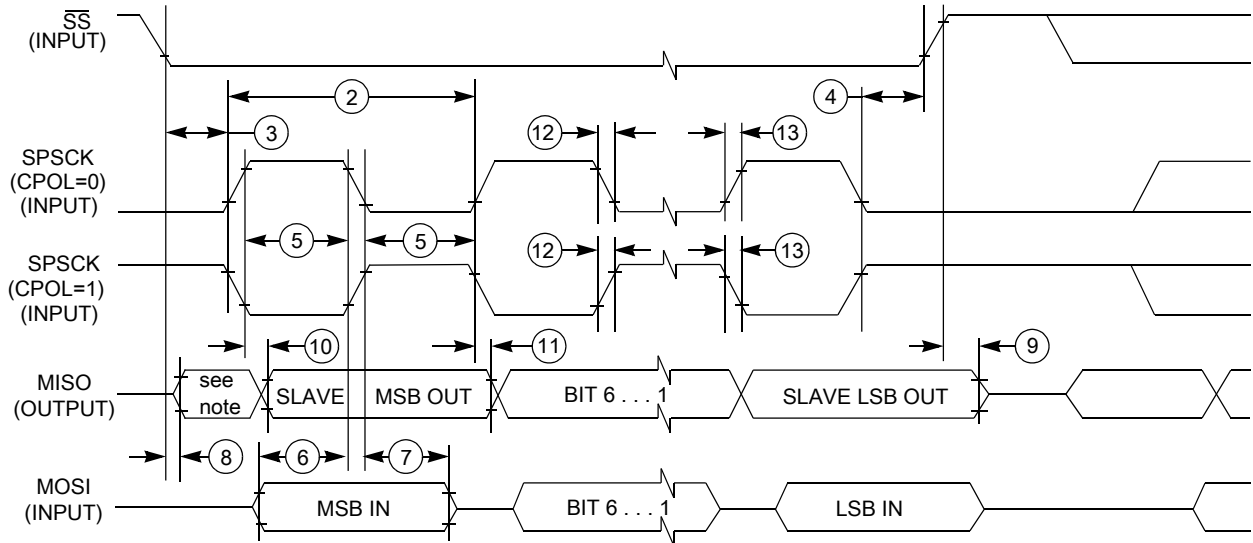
$\overline{SS}$
(INPUT)

2

3

4

12

13

SPSCK
(CPOL=0)
(INPUT)

5

5

12

13

SPSCK
(CPOL=1)
(INPUT)

10

11

9

MISO
(OUTPUT)

see note

SLAVE

MSB OUT

BIT 6 . . . 1

SLAVE LSB OUT

8

6

7

MOSI
(INPUT)

MSB IN

BIT 6 . . . 1

LSB IN